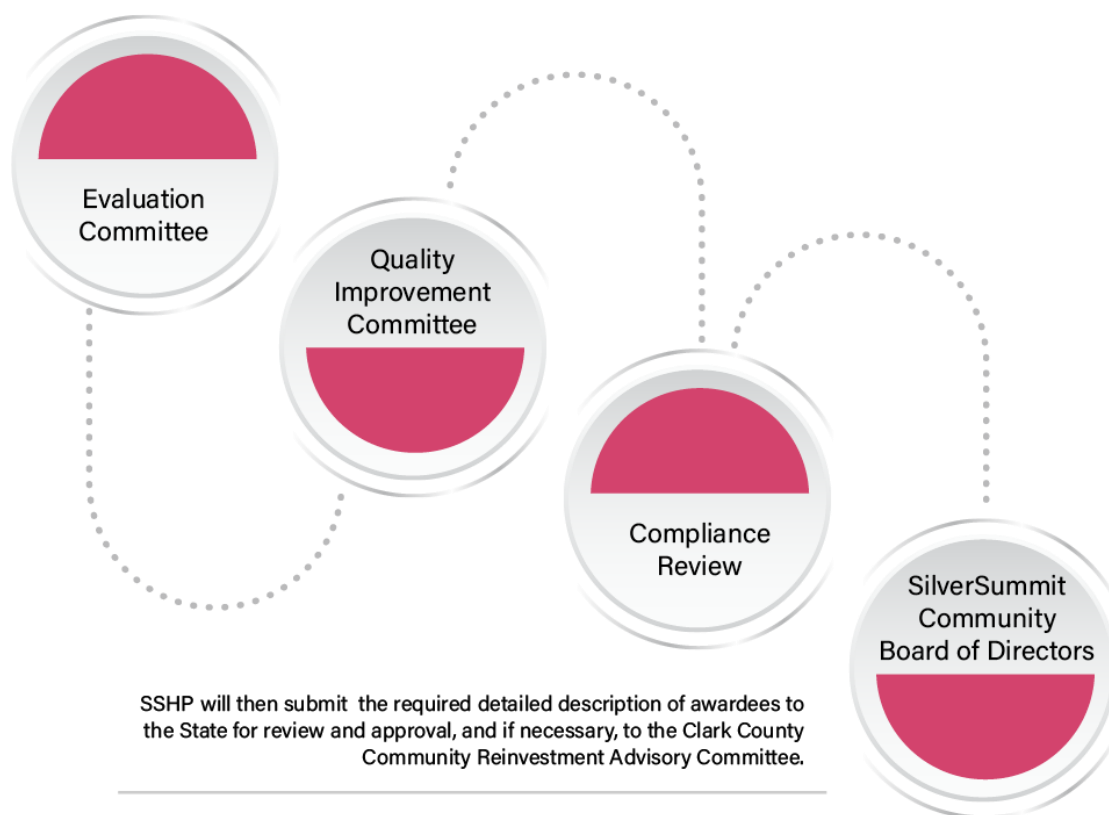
Evaluation Committee

Quality Improvement Committee

Compliance Review

SilverSummit Community Board of Directors

SSHP will then submit the required detailed description of awardees to the State for review and approval, and if necessary, to the Clark County Community Reinvestment Advisory Committee.